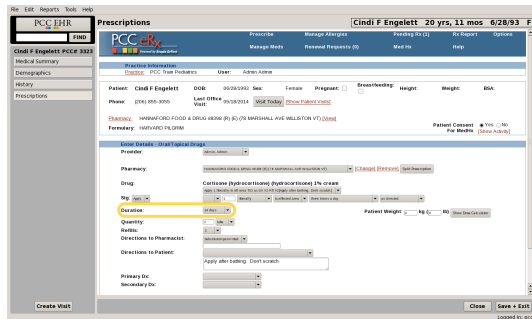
File Edit Reports Tools Help

PCC EHR

FIND

Cindi F Engelett PCC# 3323

Medical Summary

Demographics

History

Prescriptions

Create Visit

Prescriptions

Cindi F Engelett 20 yrs, 11 mos 6/28/93 F

PCC eRx

Prescribe

Manage Allergies

Pending Rx (1)

Rx Report

Options

Manage Meds

Renewal Requests (0)

Med Hx

Help

Practice Information

Practice: PCC Train Pediatrics User: Admin Admin

Patient: Cindi F Engelett DOB: 06/28/1993 Sex: Female Pregnant: Breastfeeding: Height: Weight: BSA:

Phone: (206) 655-3055 Last Office Visit: 05/18/2014 Visit Today Show Patient Visits

Pharmacy: HANNAFORD FOOD & DRUG 08399 (R) (E) (79 MARSHALL AVE WILLISTON VT) [View]

Formulary: HARVARD PILGRIM

Patient Consent For Meds: Yes No [Show Activity]

Enter Details - Drug/Topical Drugs

Provider: Admin, Admin

Pharmacy: HANNAFORD FOOD & DRUG 08399 (R) (E) (79 MARSHALL AVE WILLISTON VT) [Change] [Remove] Split Prescription

Drug: Corticone (hydrocortisone) (hydrocortisone) 1% cream

Sig: Apply 1 affected area three times a day as directed

Duration: 14 Days

Patient Weight: kg ( lb) Show Dose Calculator

Quantity: 1 tube

Refills: 2

Directions to Pharmacist:

Directions to Patient: Apply after bathing. Don't scratch.

Primary Dx:

Secondary Dx:

Close Save + Exit

Logged in: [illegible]